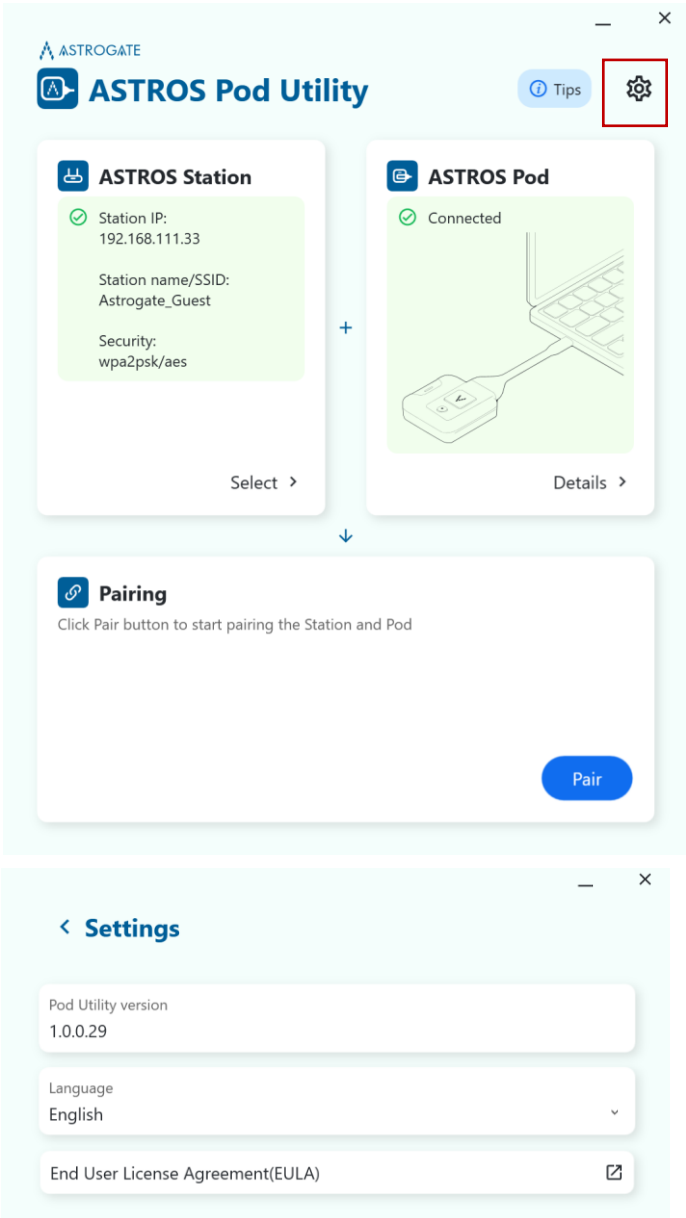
ASTROGATE

ASTROS Pod Utility

Tips

ASTROS Station

Station IP:
192.168.111.33

Station name/SSID:
Astrogate_Guest

Security:
wpa2psk/aes

Select >

+

ASTROS Pod

Connected

Details >

Pairing

Click Pair button to start pairing the Station and Pod

Pair

Settings

Pod Utility version
1.0.0.29

Language
English

End User License Agreement(EULA)